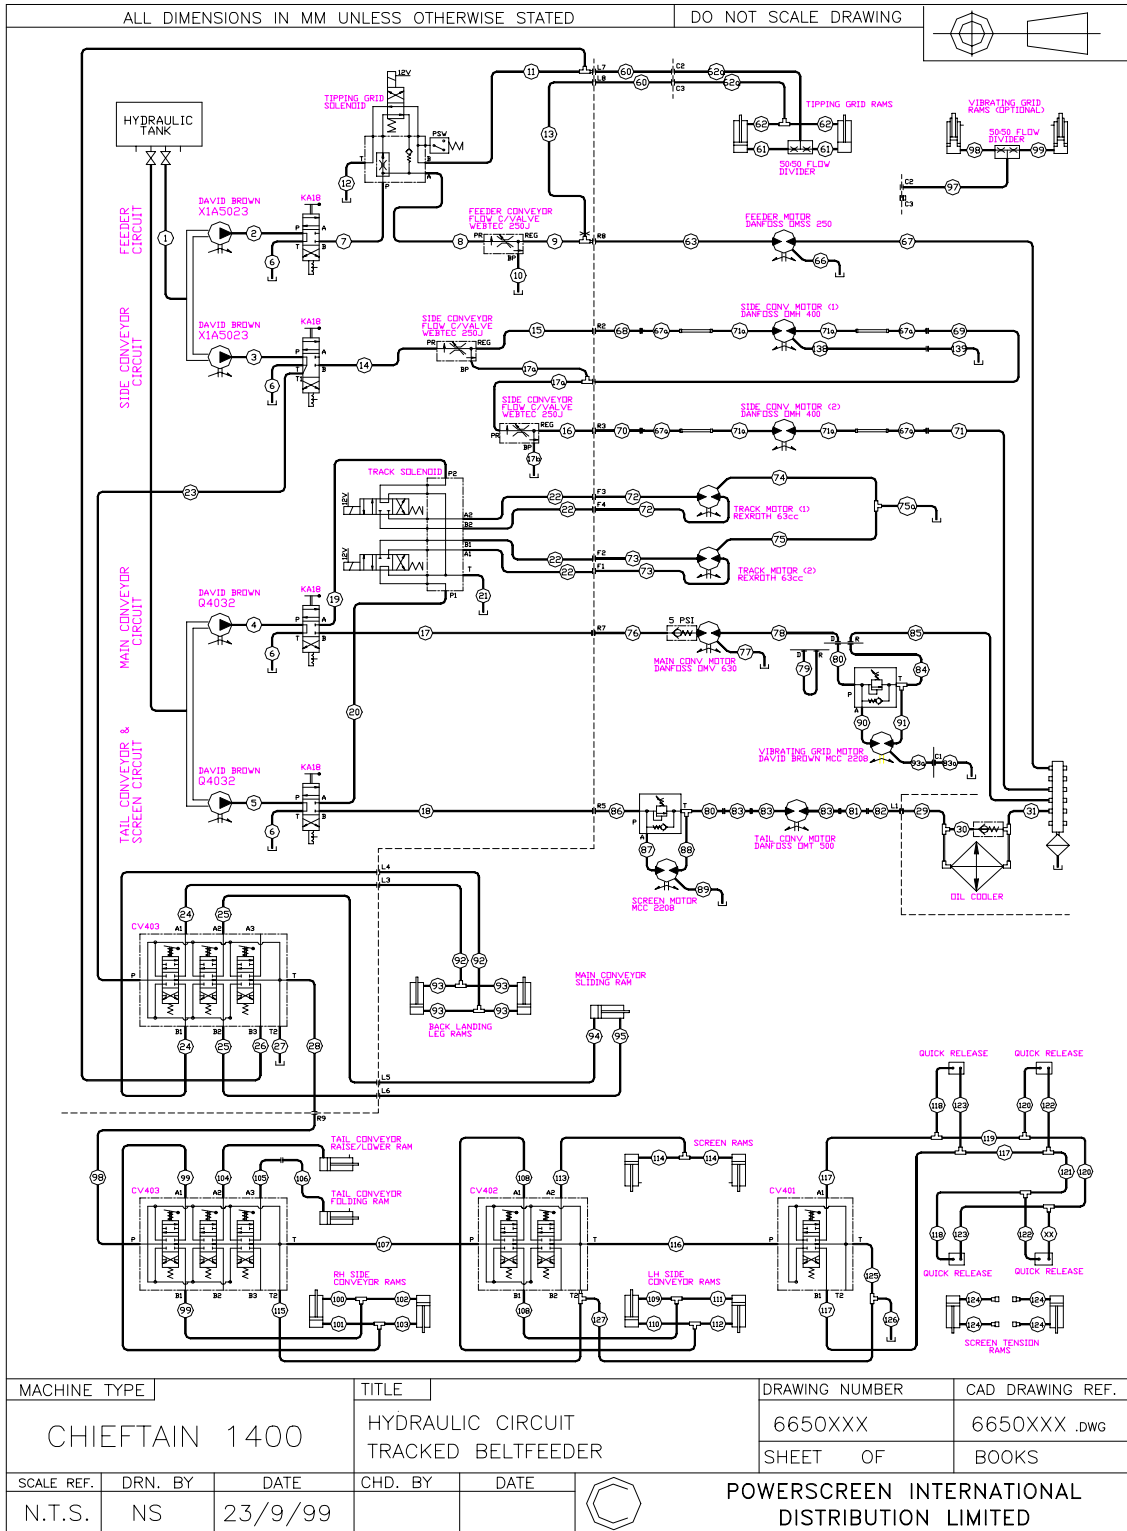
ALL DIMENSIONS IN MM UNLESS OTHERWISE STATED | DO NOT SCALE DRAWING

HYDRAULIC TANK

FEEDER CIRCUIT

SIDE CONVEYOR CIRCUIT

MAIN CONVEYOR CIRCUIT

TAIL CONVEYOR & SCREEN CIRCUIT

TIPPING GRID SOLENOID
12V
PSW

TIPPING GRID RAMS
50:50 FLOW DIVIDER

VIBRATING GRID RAMS (OPTIONAL)
50:50 FLOW DIVIDER

DAVID BROWN X1A5023
KA18

FEEDER CONVEYOR FLOW C/VALVE WEBTEC 250J
PR REG BP

FEEDER MOTOR DANFOSS OMSS 250

DAVID BROWN X1A5023
KA18

SIDE CONVEYOR FLOW C/VALVE WEBTEC 250J

SIDE CONV MOTOR (1) DANFOSS OMH 400

SIDE CONVEYOR FLOW C/VALVE WEBTEC 250J

SIDE CONV MOTOR (2) DANFOSS OMH 400

TRACK SOLENOID
12V
TRACK MOTOR (1) REXROTH 63cc
TRACK MOTOR (2) REXROTH 63cc

DAVID BROWN Q4032
KA18
5 PSI
MAIN CONV MOTOR DANFOSS OMV 630

VIBRATING GRID MOTOR DAVID BROWN MCC 2208

DAVID BROWN Q4032
KA18

TAIL CONV MOTOR DANFOSS OMT 500

SCREEN MOTOR MCC 2208

OIL COOLER

CV403
A1 A2 A3 B1 B2 B3 T2 P T

BACK LANDING LEG RAMS

MAIN CONVEYOR SLIDING RAM

QUICK RELEASE
QUICK RELEASE

TAIL CONVEYOR RAISE/LOWER RAM
TAIL CONVEYOR FOLDING RAM
RH SIDE CONVEYOR RAMS

CV402
SCREEN RAMS
LH SIDE CONVEYOR RAMS

CV401

QUICK RELEASE
QUICK RELEASE

SCREEN TENSION RAMS

1 2 3 4 5 6 7 8 9 10 11 12 13 14 15 16 17 18 19 20 21 22 23 24 25 26 27 28 29 30 31 60 61 62 63 66 67 68 69 71 72 73 74 75 76 77 78 79 80 81 82 83 84 85 86 87 88 89 90 91 92 93 94 95 97 98 99 100 101 102 103 104 105 106 107 108 109 110 111 112 113 114 115 116 117 118 119 120 121 122 123 124 125 126 127 XX

| MACHINE TYPE | TITLE | DRAWING NUMBER | CAD DRAWING REF. |
|---|---|---|---|
| CHIEFTAIN 1400 | HYDRAULIC CIRCUIT TRACKED BELTFEEDER | 6650XXX | 6650XXX .DWG |
| | | SHEET OF | BOOKS |

| SCALE REF. | DRN. BY | DATE | CHD. BY | DATE |
|---|---|---|---|---|
| N.T.S. | NS | 23/9/99 | | |

POWERSCREEN INTERNATIONAL DISTRIBUTION LIMITED